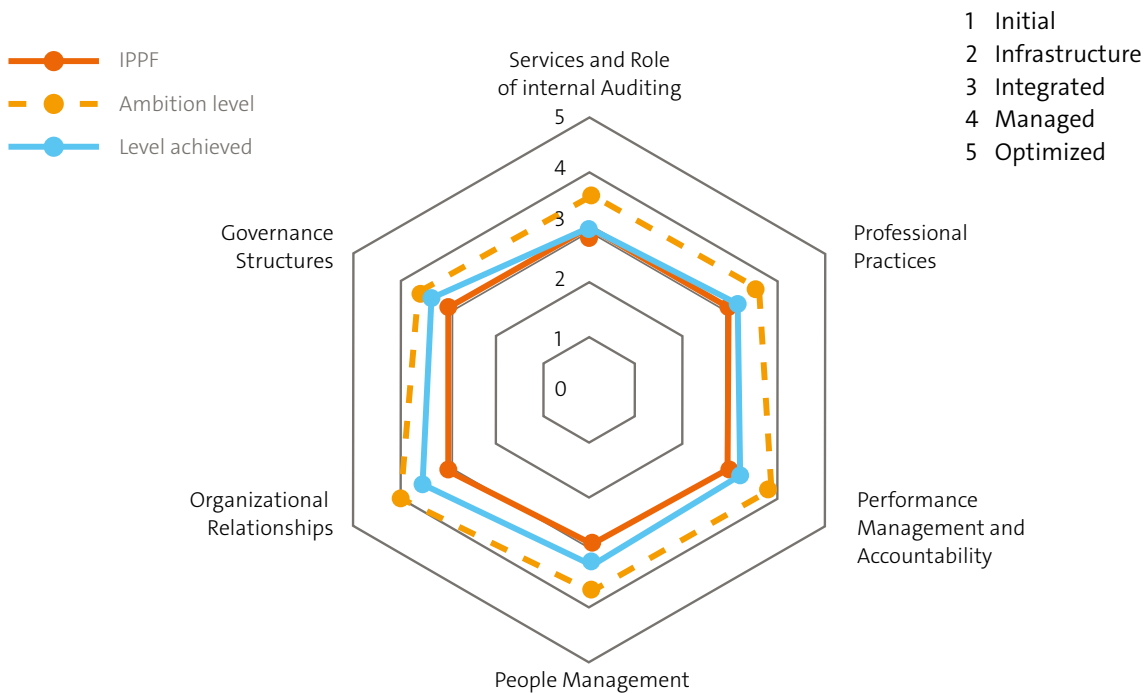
IPPF
Ambition level
Level achieved

1 Initial
2 Infrastructure
3 Integrated
4 Managed
5 Optimized

Services and Role of internal Auditing

5
4
3
2
1
0

Governance Structures

Professional Practices

Organizational Relationships

Performance Management and Accountability

People Management